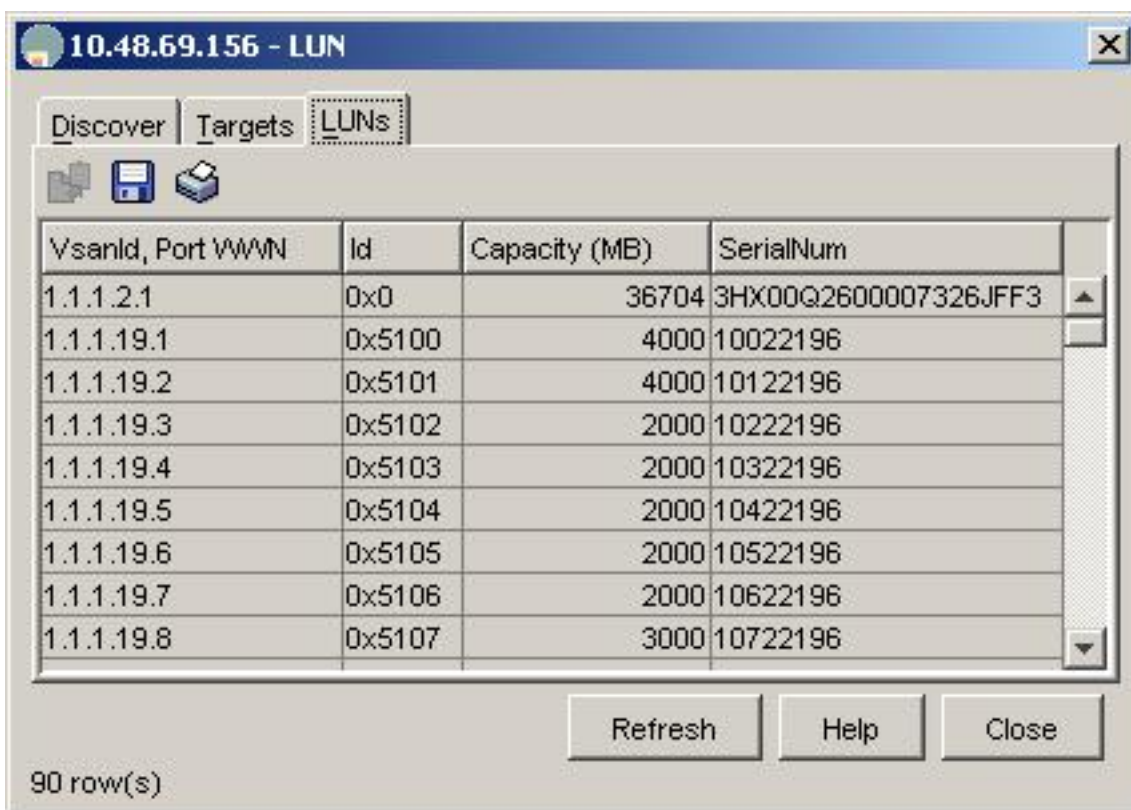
10.48.69.156 - LUN

Discover | Targets | LUNs

| VsanId, Port WWN | Id | Capacity (MB) | SerialNum |
|---|---|---|---|
| 1.1.1.2.1 | 0x0 | 36704 | 3HX00Q2600007326JFF3 |
| 1.1.1.19.1 | 0x5100 | 4000 | 10022196 |
| 1.1.1.19.2 | 0x5101 | 4000 | 10122196 |
| 1.1.1.19.3 | 0x5102 | 2000 | 10222196 |
| 1.1.1.19.4 | 0x5103 | 2000 | 10322196 |
| 1.1.1.19.5 | 0x5104 | 2000 | 10422196 |
| 1.1.1.19.6 | 0x5105 | 2000 | 10522196 |
| 1.1.1.19.7 | 0x5106 | 2000 | 10622196 |
| 1.1.1.19.8 | 0x5107 | 3000 | 10722196 |

Refresh Help Close

90 row(s)